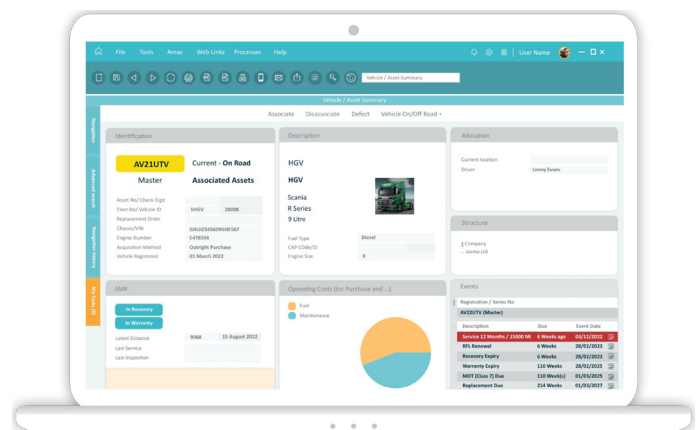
File Tools Areas Web Links Processes Help

User Name

Vehicle / Asset Summary

Vehicle / Asset Summary

Associate Disassociate Defect Vehicle On/Off Road

Navigation

Advanced search

Navigation history

My Tasks (0)

Identification

AV21UTV

Current - On Road

Master

Associated Assets

Asset No/ Check Digit

Fleet No/ Vehicle ID SHGV 28008

Replacement Order

Chassis/VIN GHU2345609GHE567

Engine Number E478594

Acquisition Method Outright Purchase

Vehicle Registered 01 March 2022

Description

HGV

HGV

Scania

R Series

9 Litre

Fuel Type Diesel

CAP COde/ID

Engine Size 9

Allocation

Current location

Driver Lenny Evans

Structure

Company

- James Ltd

SMR

In Recovery

In Warranty

Latest Distance 9068 15 August 2022

Last Service

Last Inspection

Operating Costs (Inc Purchase and ...)

Fuel

Maintenance

Events

Registration / Series No

AV21UTV (Master)

| Description | Due | Event Date |
|---|---|---|
| Service 12 Months / 15000 Mi | 6 Weeks ago | 03/12/2022 |
| RFL Renewal | 6 Weeks | 28/02/2023 |
| Recovery Expiry | 6 Weeks | 28/02/2023 |
| Warranty Expiry | 110 Weeks | 28/02/2025 |
| MOT (Class 7) Due | 110 Week(s) | 01/03/2025 |
| Replacement Due | 214 Weeks | 01/03/2027 |